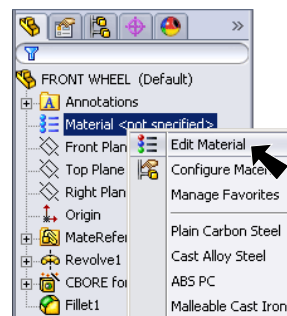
»

FRONT WHEEL (Default)
Annotations
Material <not specified>
Front Plan
Top Plane
Right Plan
Origin
MateRefer
Revolve1
CBORE for
Fillet1

Edit Material
Configure Mater
Manage Favorites
Plain Carbon Steel
Cast Alloy Steel
ABS PC
Malleable Cast Iron